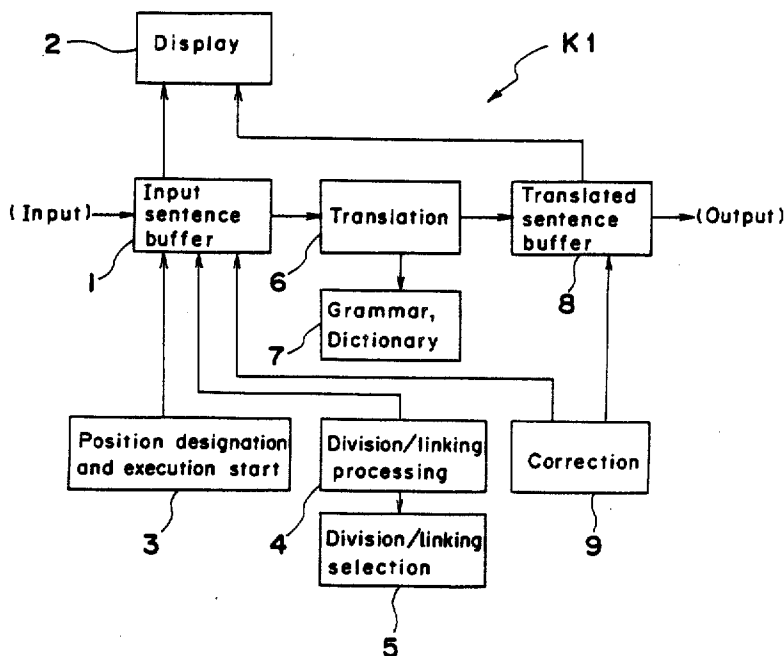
2 Display

K1

(Input) Input sentence buffer

1

Translation

6

Translated sentence buffer

(Output)

8

Grammar, Dictionary

7

Position designation and execution start

3

Division/linking processing

4

Division/linking selection

5

Correction

9